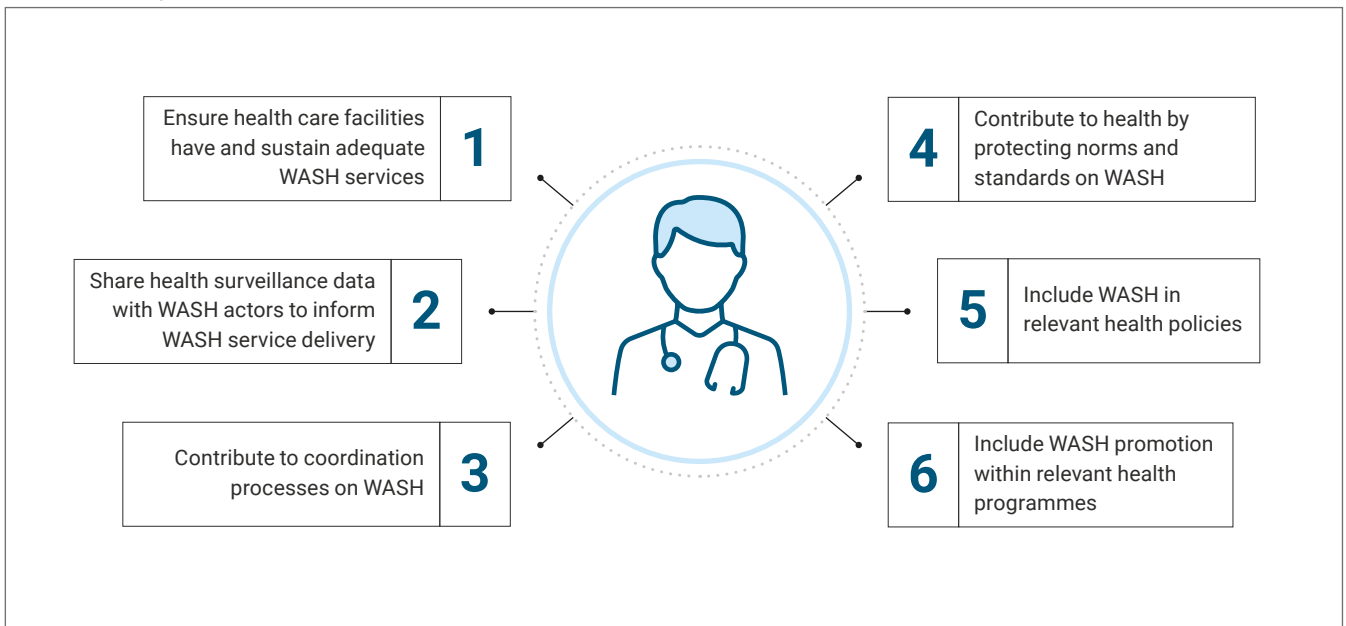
Ensure health care facilities have and sustain adequate WASH services 1

Share health surveillance data with WASH actors to inform WASH service delivery 2

Contribute to coordination processes on WASH 3

4 Contribute to health by protecting norms and standards on WASH

5 Include WASH in relevant health policies

6 Include WASH promotion within relevant health programmes